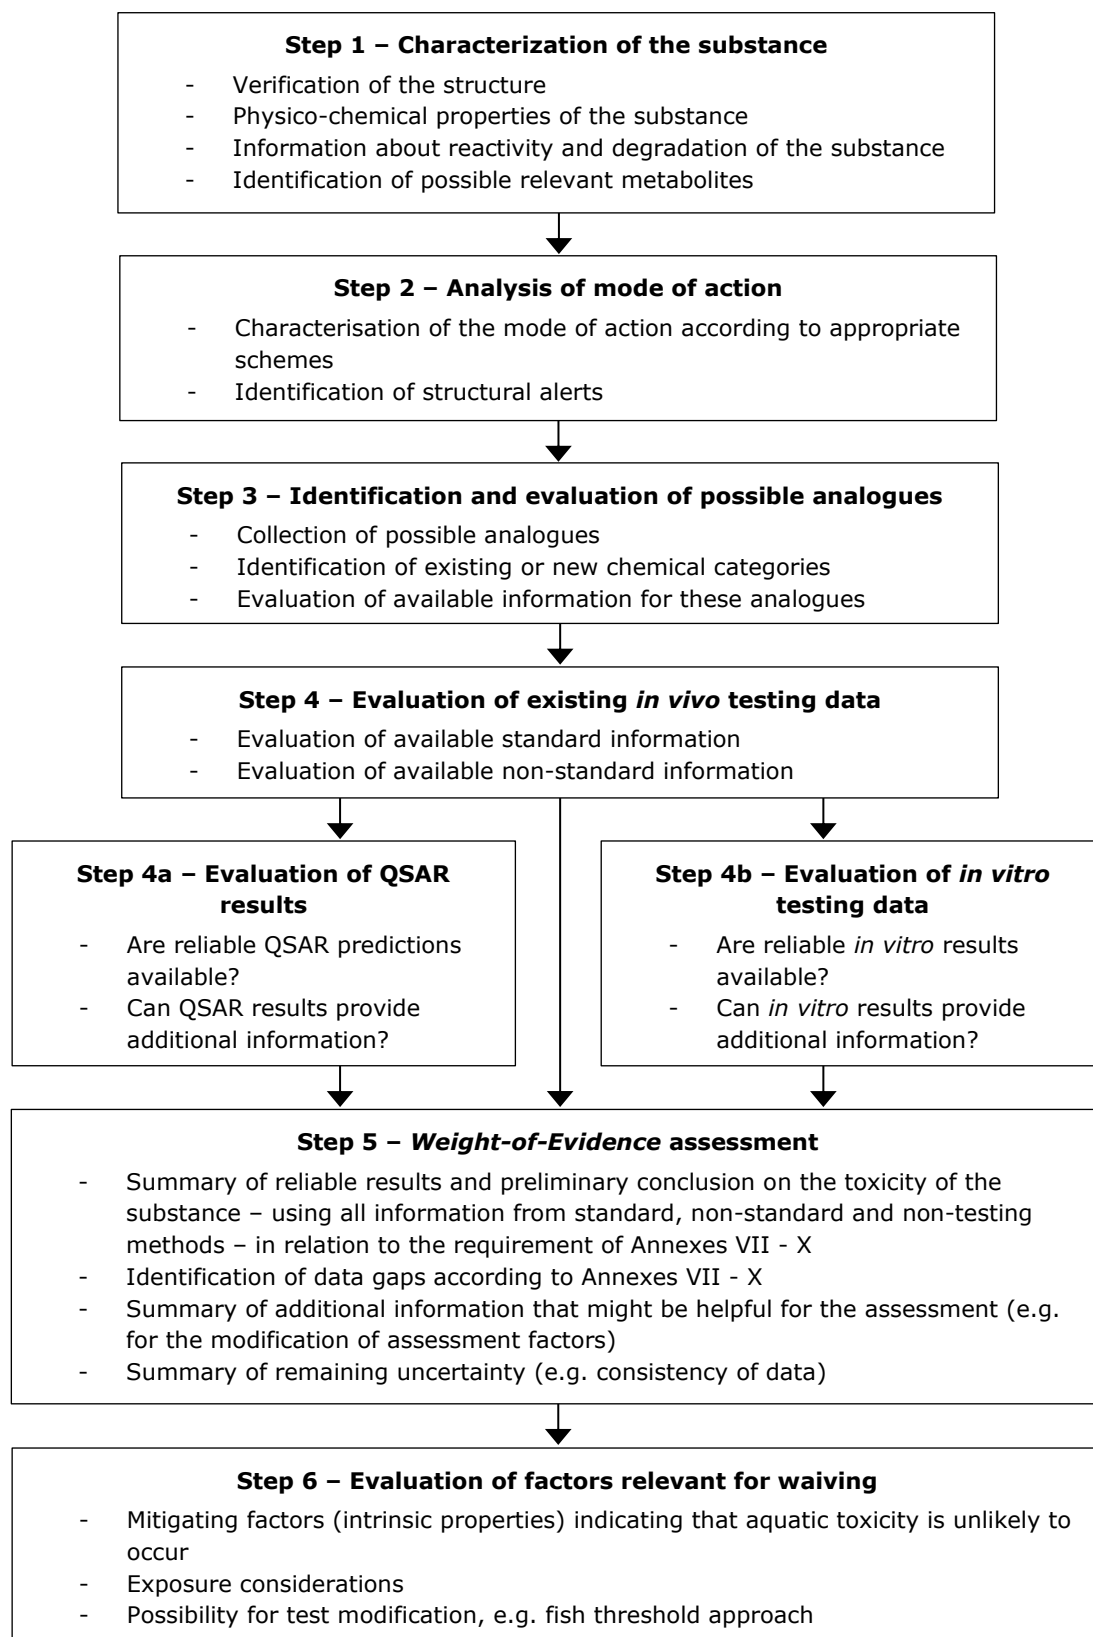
**Step 1 – Characterization of the substance**

- Verification of the structure
- Physico-chemical properties of the substance
- Information about reactivity and degradation of the substance
- Identification of possible relevant metabolites

**Step 2 – Analysis of mode of action**

- Characterisation of the mode of action according to appropriate schemes
- Identification of structural alerts

**Step 3 – Identification and evaluation of possible analogues**

- Collection of possible analogues
- Identification of existing or new chemical categories
- Evaluation of available information for these analogues

**Step 4 – Evaluation of existing *in vivo* testing data**

- Evaluation of available standard information
- Evaluation of available non-standard information

**Step 4a – Evaluation of QSAR results**

- Are reliable QSAR predictions available?
- Can QSAR results provide additional information?

**Step 4b – Evaluation of *in vitro* testing data**

- Are reliable *in vitro* results available?
- Can *in vitro* results provide additional information?

**Step 5 – *Weight-of-Evidence* assessment**

- Summary of reliable results and preliminary conclusion on the toxicity of the substance – using all information from standard, non-standard and non-testing methods – in relation to the requirement of Annexes VII - X
- Identification of data gaps according to Annexes VII - X
- Summary of additional information that might be helpful for the assessment (e.g. for the modification of assessment factors)
- Summary of remaining uncertainty (e.g. consistency of data)

**Step 6 – Evaluation of factors relevant for waiving**

- Mitigating factors (intrinsic properties) indicating that aquatic toxicity is unlikely to occur
- Exposure considerations
- Possibility for test modification, e.g. fish threshold approach